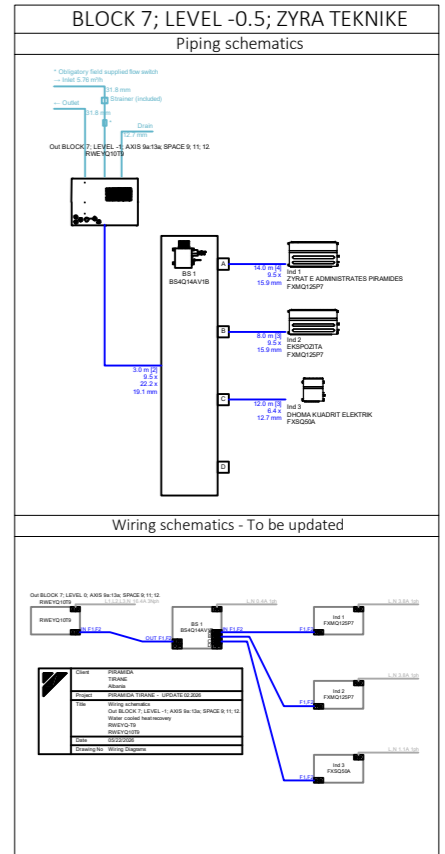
BLOCK 7; LEVEL -0.5; ZYRA TEKNIKE

Piping schematics

* Obligatory field supplied flow switch
→ Inlet 5.76 m³/h
31.8 mm
Strainer (included)
← Outlet
31.8 mm
Drain
12.7 mm

Out BLOCK 7; LEVEL -1; AXIS 9a:13a; SPACE 9; 11; 12
RWEYQ10T9

BS 1
BS4Q14AV1B

A
B
C
D

14.0 m [4]
9.5 x
15.9 mm
Ind 1
ZYRAT E ADMINISTRATES PIRAMIDES
FXMQ125P7

8.0 m [3]
9.5 x
15.9 mm
Ind 2
EKSPOZITA
FXMQ125P7

12.0 m [3]
6.4 x
12.7 mm
Ind 3
DHOMA KUADRIT ELEKTRIK
FXSQ50A

3.0 m [2]
9.5 x
22.2 x
19.1 mm

Wiring schematics - To be updated

Out BLOCK 7; LEVEL 0; AXIS 9a:13a; SPACE 9; 11; 12
RWEYQ10T9
RWEYQ10T9
IN F1,F2
OUT F1,F2
BS 1
BS4Q14AV1B
IN F1,F2
F1,F2
Ind 1
FXMQ125P7
F1,F2
Ind 2
FXMQ125P7
F1,F2
Ind 3
FXSQ50A

| Client | PIRAMIDA TIRANE Albania |
|---|---|
| Project | PIRAMIDA TIRANE - UPDATE 02.2026 |
| Title | Wiring schematics Out BLOCK 7; LEVEL -1; AXIS 9a:13a; SPACE 9; 11; 12 Water cooled heat recovery RWEYQ-T9 RWEYQ10T9 |
| Date | 03/22/2026 |
| Drawing No | Wiring Diagrams |